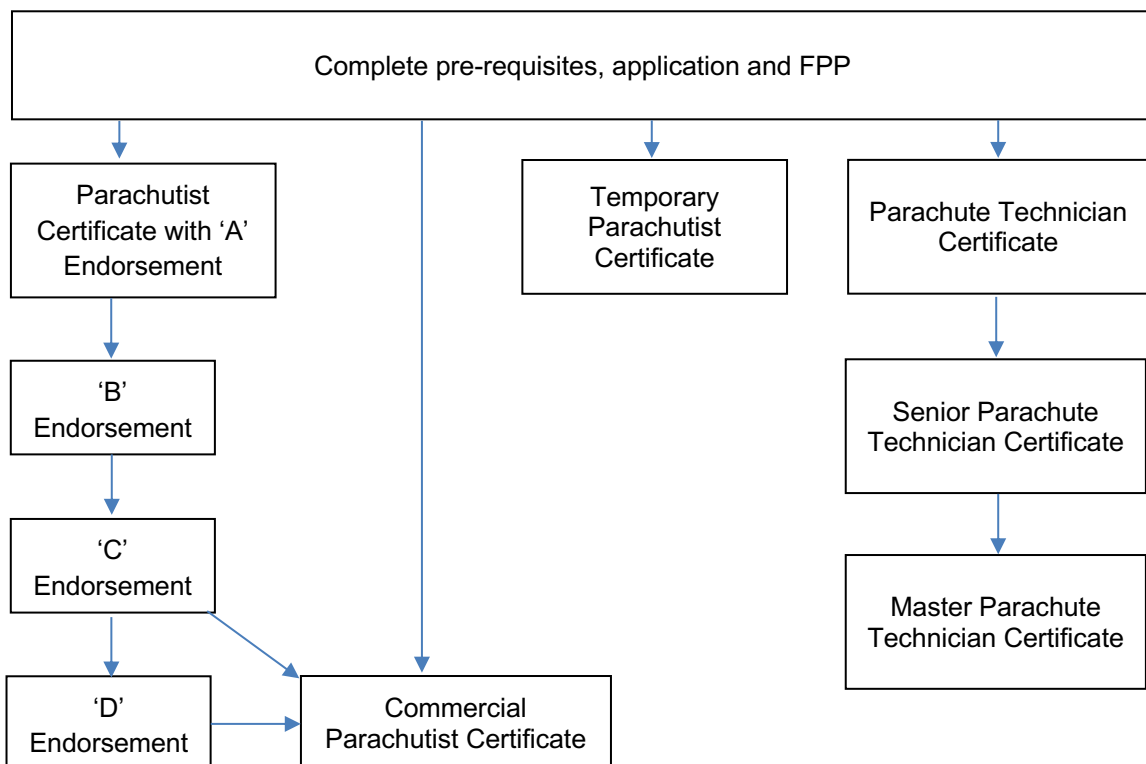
Complete pre-requisites, application and FPP

Parachutist Certificate with ‘A’ Endorsement

Temporary Parachutist Certificate

Parachute Technician Certificate

‘B’ Endorsement

Senior Parachute Technician Certificate

‘C’ Endorsement

Master Parachute Technician Certificate

‘D’ Endorsement

Commercial Parachutist Certificate